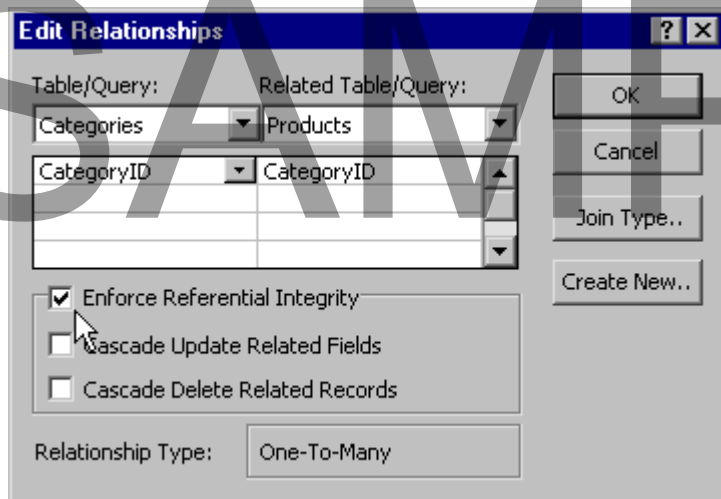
Edit Relationships
? X

Table/Query:
Related Table/Query:
OK

Categories
Products
Cancel

CategoryID
CategoryID
Join Type..

Create New..

Enforce Referential Integrity
Cascade Update Related Fields
Cascade Delete Related Records

Relationship Type:
One-To-Many

SAMP